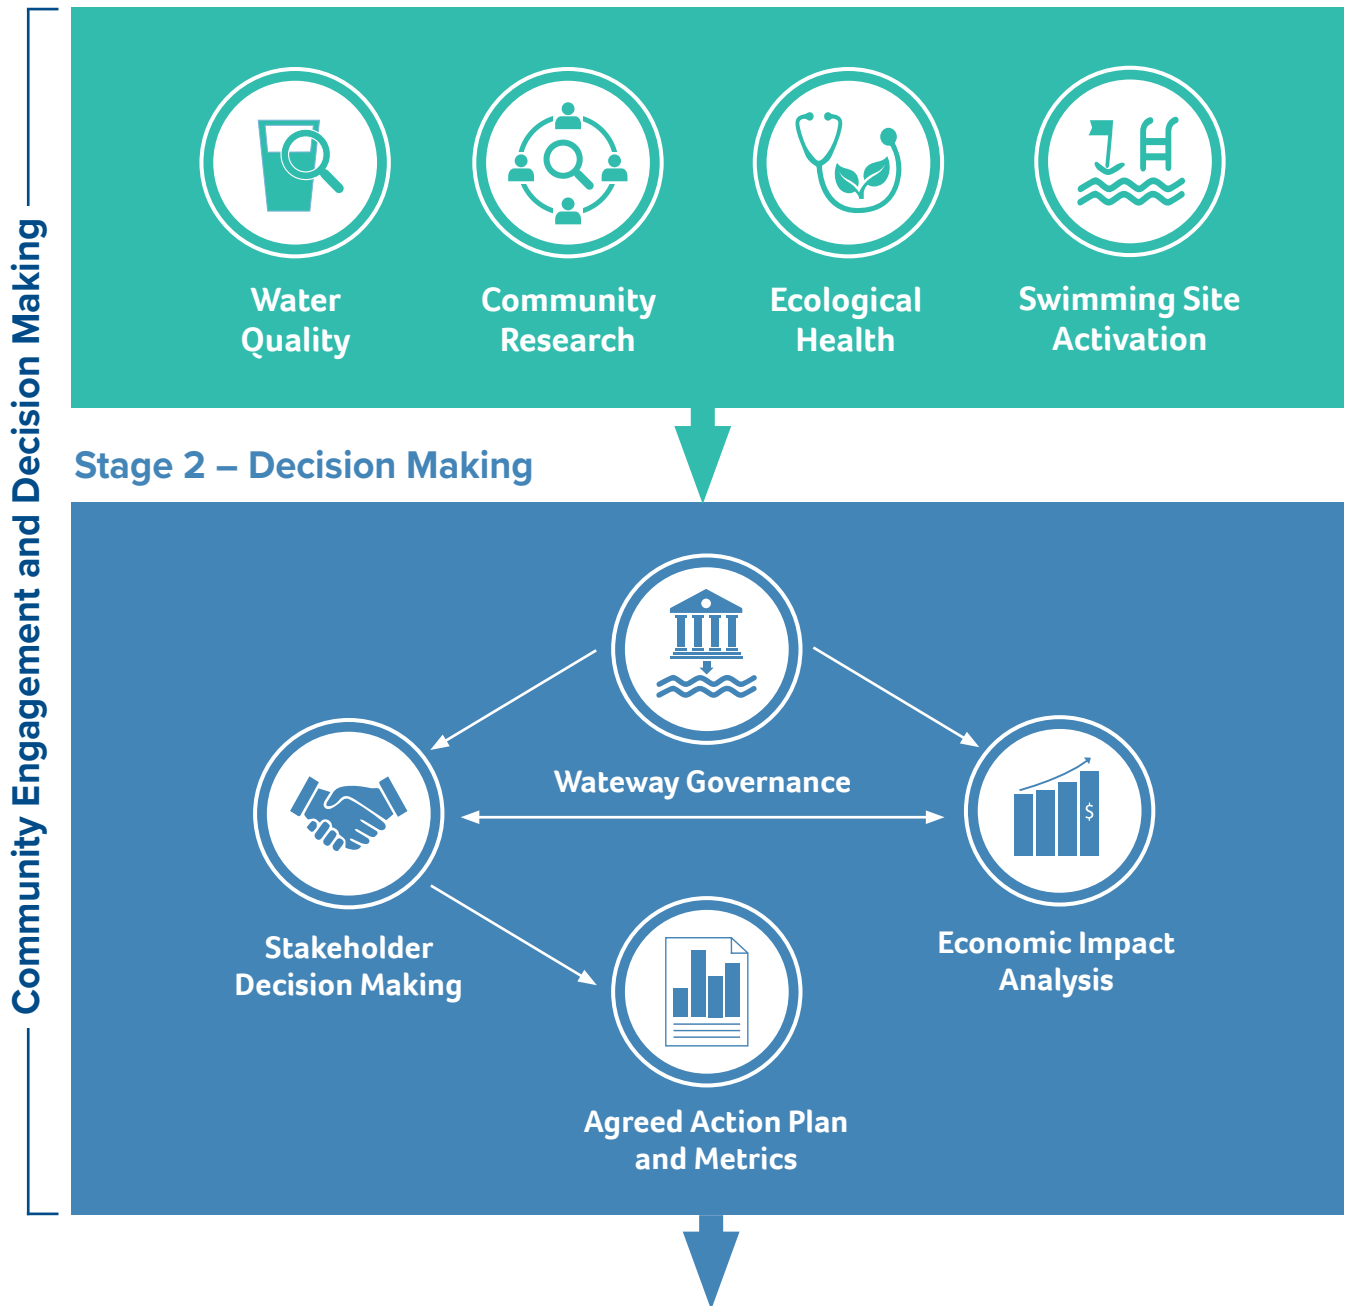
Community Engagement and Decision Making

Water Quality

Community Research

Ecological Health

Swimming Site Activation

Stage 2 – Decision Making

Wateway Governance

Stakeholder Decision Making

Economic Impact Analysis

$

Agreed Action Plan and Metrics